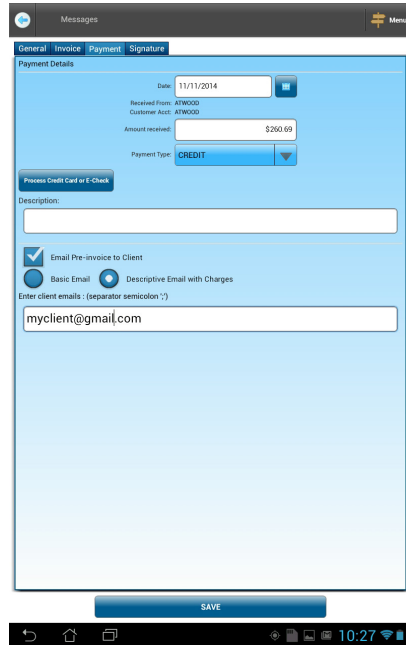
Messages

Menu

General Invoice Payment Signature

Payment Details

Date: 11/11/2014

Received From: ATWOOD
Customer Acct: ATWOOD

Amount received: $260.69

Payment Type: CREDIT

Process Credit Card or E-Check

Description:

Email Pre-invoice to Client

Basic Email Descriptive Email with Charges

Enter client emails : (separator semicolon ';')

myclient@gmail.com

SAVE

10:27